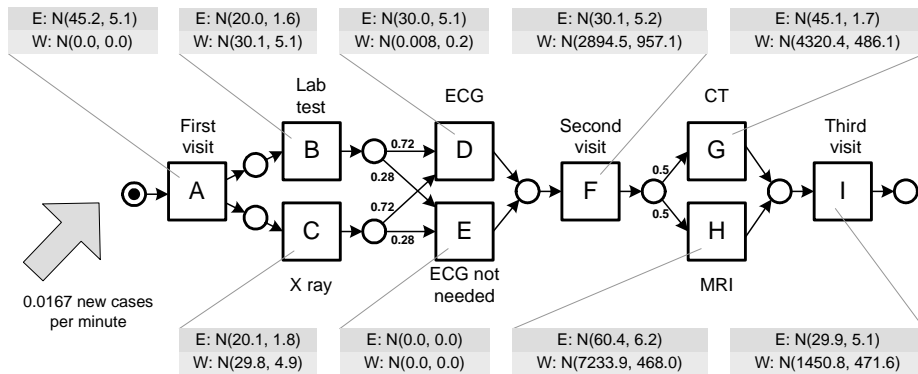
E: N(45.2, 5.1)
W: N(0.0, 0.0)

E: N(20.0, 1.6)
W: N(30.1, 5.1)

E: N(30.0, 5.1)
W: N(0.008, 0.2)

E: N(30.1, 5.2)
W: N(2894.5, 957.1)

E: N(45.1, 1.7)
W: N(4320.4, 486.1)

First visit

A

Lab test

B

C

X ray

0.72

0.28

0.72

0.28

ECG

D

E

ECG not needed

Second visit

F

0.5

0.5

CT

G

H

MRI

Third visit

I

0.0167 new cases per minute

E: N(20.1, 1.8)
W: N(29.8, 4.9)

E: N(0.0, 0.0)
W: N(0.0, 0.0)

E: N(60.4, 6.2)
W: N(7233.9, 468.0)

E: N(29.9, 5.1)
W: N(1450.8, 471.6)